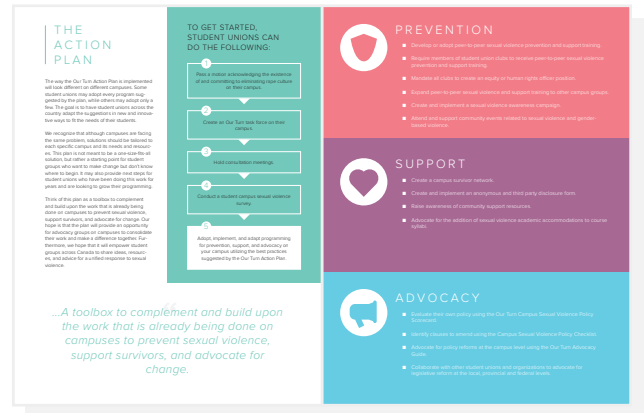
THE ACTION PLAN

The way the Our Turn Action Plan is implemented will look different on different campuses. Some student unions may adopt every program suggested by the plan, while others may adopt only a few. The goal is to have student unions across the country adapt the suggestions in new and innovative ways to fit the needs of their students.

We recognize that although campuses are facing the same problem, solutions should be tailored to each specific campus and its needs and resources. This plan is not meant to be a one-size-fits-all solution, but rather a starting point for student groups who want to make change but don't know where to begin. It may also provide next steps for student unions who have been doing this work for years and are looking to grow their programming.

Think of this plan as a toolbox to complement and build upon the work that is already being done on campuses to prevent sexual violence, support survivors, and advocate for change. Our hope is that the plan will provide an opportunity for advocacy groups on campuses to consolidate their work and make a difference together. Furthermore, we hope that it will empower student groups across Canada to share ideas, resources, and advice for a unified response to sexual violence.

TO GET STARTED, STUDENT UNIONS CAN DO THE FOLLOWING:

1
Pass a motion acknowledging the existence of and committing to eliminating rape culture on their campus.

2
Create an Our Turn task force on their campus.

3
Hold consultation meetings.

4
Conduct a student campus sexual violence survey.

5
Adopt, implement, and adapt programming for prevention, support, and advocacy on your campus utilizing the best practices suggested by the Our Turn Action Plan.

...A toolbox to complement and build upon the work that is already being done on campuses to prevent sexual violence, support survivors, and advocate for change.

PREVENTION

Develop or adopt peer-to-peer sexual violence prevention and support training.

Require members of student union clubs to receive peer-to-peer sexual violence prevention and support training.

Mandate all clubs to create an equity or human rights officer position.

Expand peer-to-peer sexual violence and support training to other campus groups.

Create and implement a sexual violence awareness campaign.

Attend and support community events related to sexual violence and gender-based violence.

SUPPORT

Create a campus survivor network.

Create and implement an anonymous and third party disclosure form.

Raise awareness of community support resources.

Advocate for the addition of sexual violence academic accommodations to course syllabi.

ADVOCACY

Evaluate their own policy using the Our Turn Campus Sexual Violence Policy Scorecard.

Identify clauses to amend using the Campus Sexual Violence Policy Checklist.

Advocate for policy reforms at the campus level using the Our Turn Advocacy Guide.

Collaborate with other student unions and organizations to advocate for legislative reform at the local, provincial and federal levels.